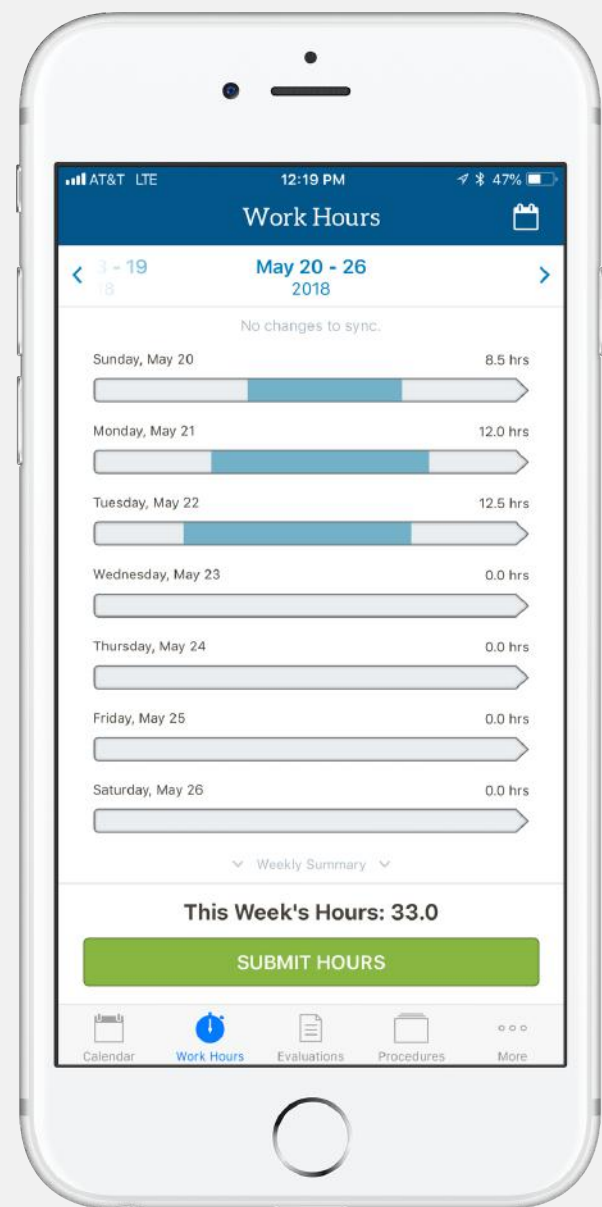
AT&T LTE 12:19 PM 47%

Work Hours

3 - 19
18

May 20 - 26
2018

No changes to sync.

Sunday, May 20 8.5 hrs

Monday, May 21 12.0 hrs

Tuesday, May 22 12.5 hrs

Wednesday, May 23 0.0 hrs

Thursday, May 24 0.0 hrs

Friday, May 25 0.0 hrs

Saturday, May 26 0.0 hrs

Weekly Summary

This Week's Hours: 33.0

SUBMIT HOURS

Calendar Work Hours Evaluations Procedures More